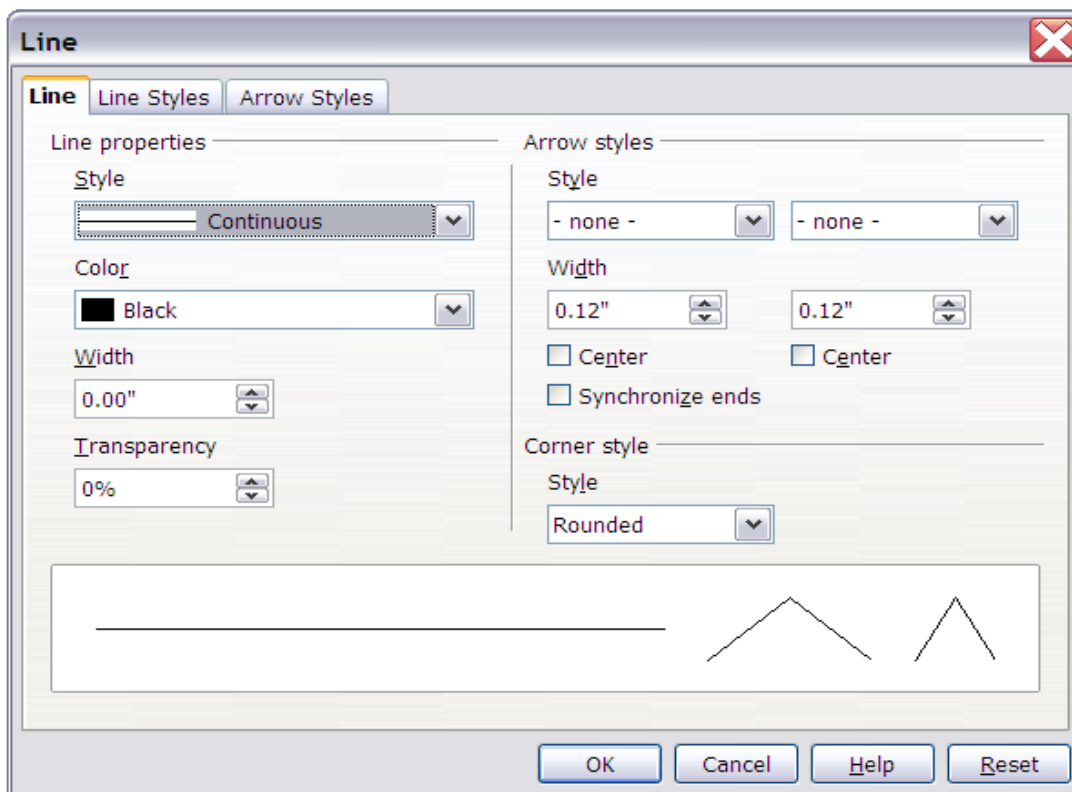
Line

Line | Line Styles | Arrow Styles

Line properties

Style

Continuous

Color

Black

Width

0.00"

Transparency

0%

Arrow styles

Style

- none -

- none -

Width

0.12"

0.12"

Center

Center

Synchronize ends

Corner style

Style

Rounded

OK | Cancel | Help | Reset